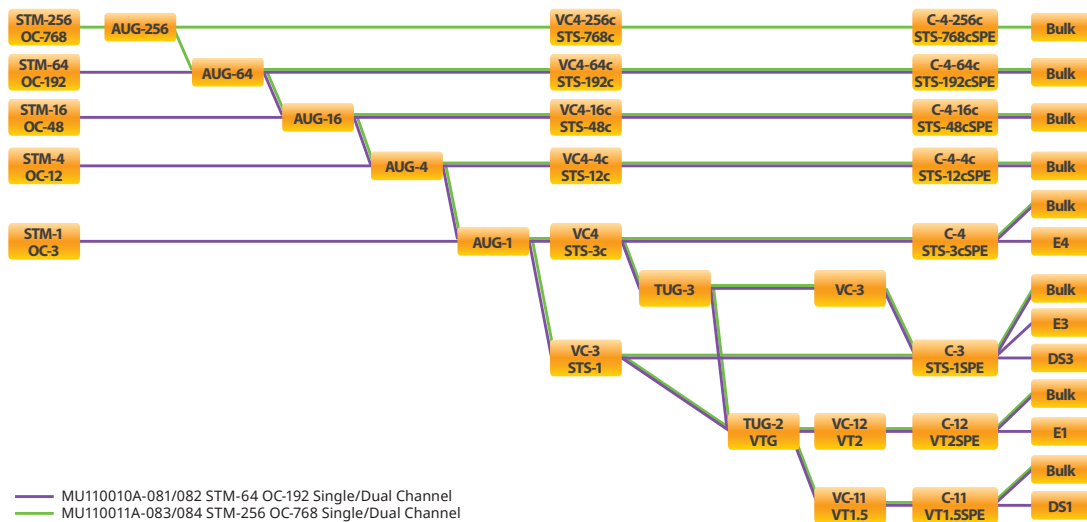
STM-256
OC-768

AUG-256

VC4-256c
STS-768c

C-4-256c
STS-768cSPE

Bulk

STM-64
OC-192

AUG-64

VC4-64c
STS-192c

C-4-64c
STS-192cSPE

Bulk

STM-16
OC-48

AUG-16

VC4-16c
STS-48c

C-4-16c
STS-48cSPE

Bulk

STM-4
OC-12

AUG-4

VC4-4c
STS-12c

C-4-4c
STS-12cSPE

Bulk

Bulk

STM-1
OC-3

AUG-1

VC4
STS-3c

C-4
STS-3cSPE

E4

TUG-3

VC-3

Bulk

E3

VC-3
STS-1

C-3
STS-1SPE

DS3

Bulk

TUG-2
VTG

VC-12
VT2

C-12
VT2SPE

E1

Bulk

VC-11
VT1.5

C-11
VT1.5SPE

DS1

MU110010A-081/082 STM-64 OC-192 Single/Dual Channel
MU110011A-083/084 STM-256 OC-768 Single/Dual Channel